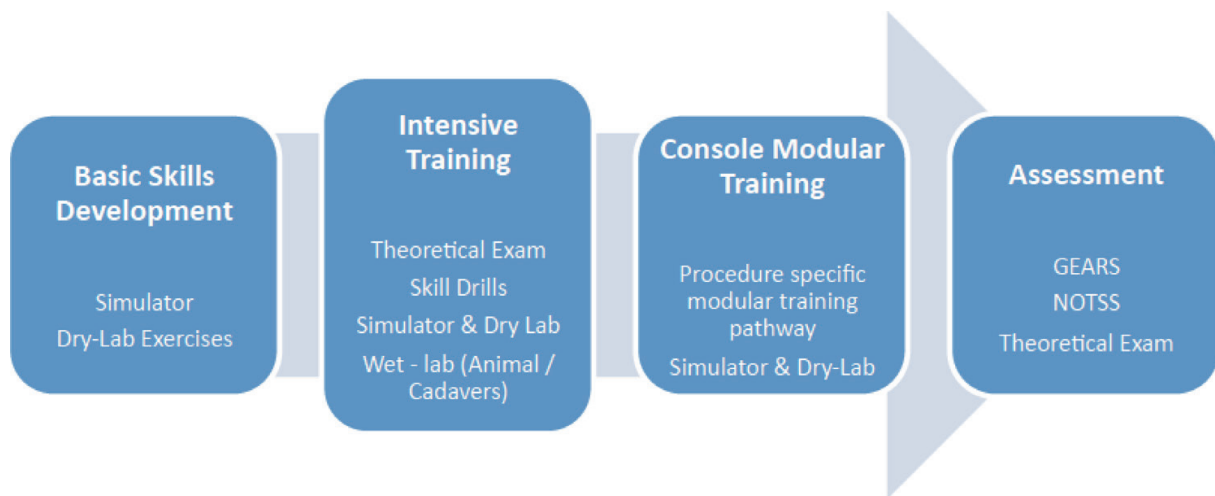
Basic Skills Development

Simulator
Dry-Lab Exercises

Intensive Training

Theoretical Exam
Skill Drills
Simulator & Dry Lab
Wet - lab (Animal / Cadavers)

Console Modular Training

Procedure specific modular training pathway
Simulator & Dry-Lab

Assessment

GEARS
NOTSS
Theoretical Exam